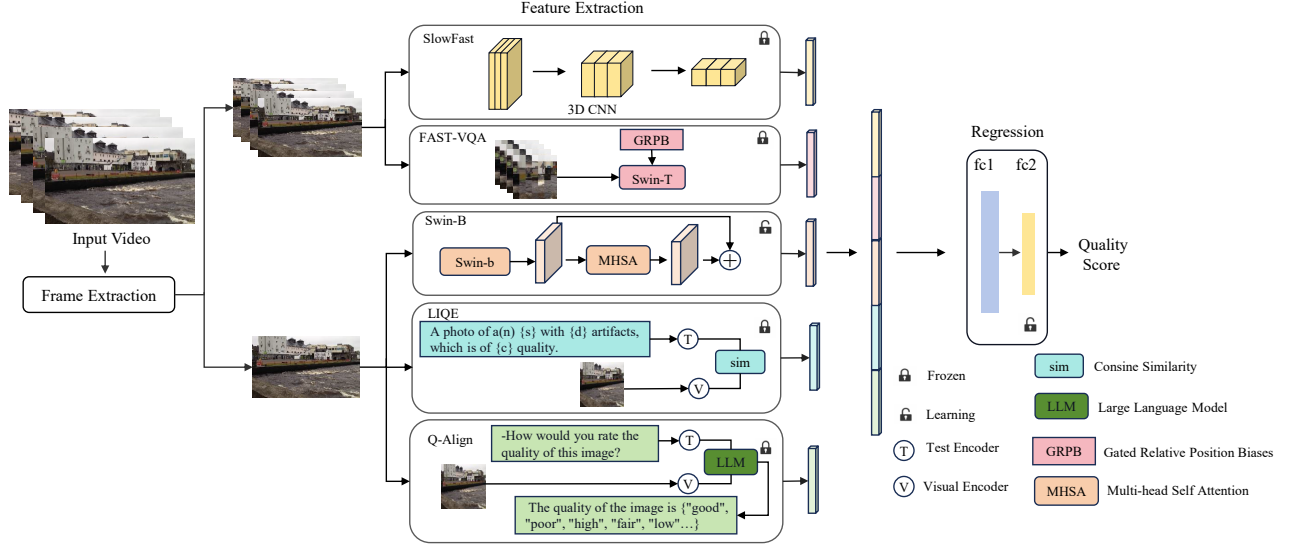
Feature Extraction

SlowFast

3D CNN

FAST-VQA

GRPB

Swin-T

Input Video

Frame Extraction

Swin-B

Swin-b

MHSA

LIQE

A photo of a(n) {s} with {d} artifacts, which is of {c} quality.

T

sim

V

Q-Align

-How would you rate the quality of this image?

T

LLM

V

The quality of the image is {"good", "poor", "high", "fair", "low"…}

Regression

fc1

fc2

Quality Score

Frozen

Learning

T Test Encoder

V Visual Encoder

sim Consine Similarity

LLM Large Language Model

GRPB Gated Relative Position Biases

MHSA Multi-head Self Attention